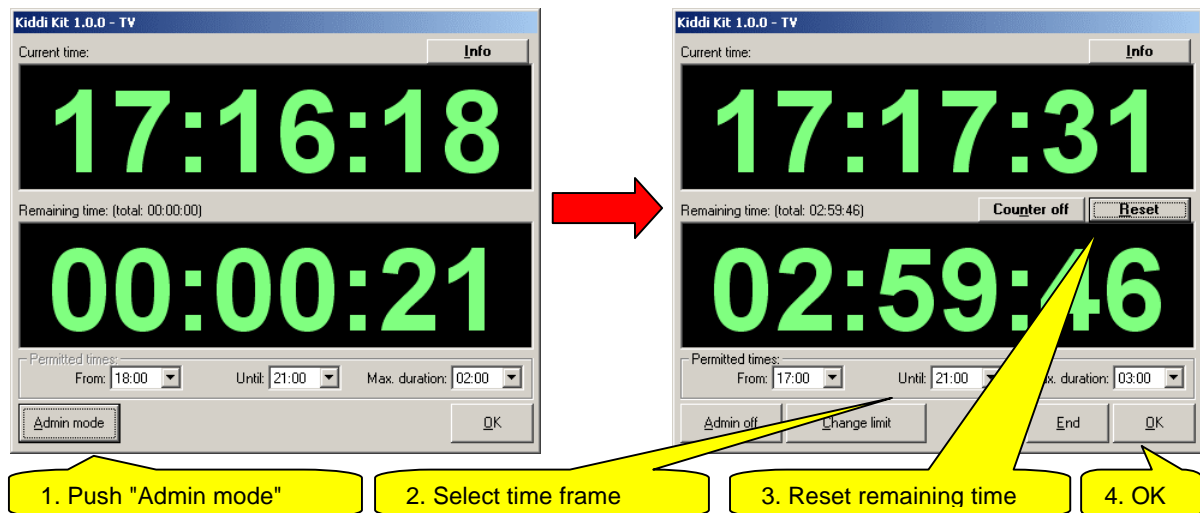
Kiddi Kit 1.0.0 - TV

Current time:

Info

17:16:18

Remaining time: (total: 00:00:00)

00:00:21

Permitted times:

From: 18:00

Until: 21:00

Max. duration: 02:00

Admin mode

OK

Kiddi Kit 1.0.0 - TV

Current time:

Info

17:17:31

Remaining time: (total: 02:59:46)

Counter off

Reset

02:59:46

Permitted times:

From: 17:00

Until: 21:00

Max. duration: 03:00

Admin off

Change limit

End

OK

1. Push "Admin mode"

2. Select time frame

3. Reset remaining time

4. OK